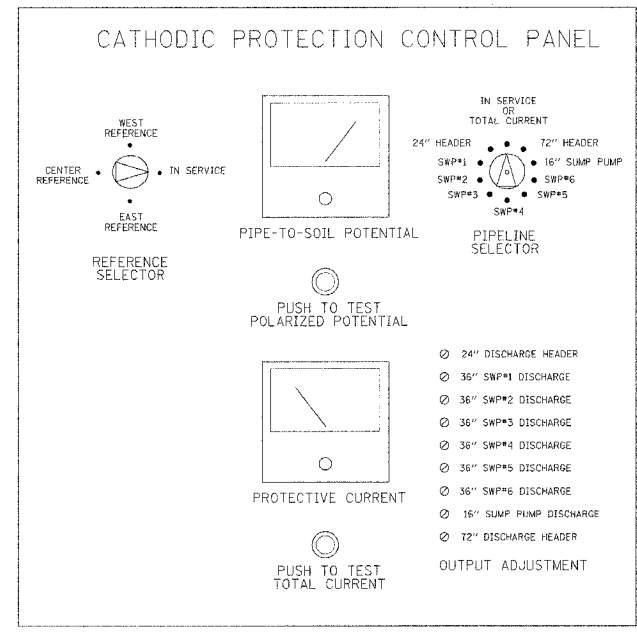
CATHODIC PROTECTION CONTROL PANEL

WEST REFERENCE

CENTER REFERENCE

IN SERVICE

EAST REFERENCE

REFERENCE SELECTOR

PIPE-TO-SOIL POTENTIAL

IN SERVICE OR TOTAL CURRENT

24" HEADER

72" HEADER

SWP#1

16" SUMP PUMP

SWP#2

SWP#6

SWP#3

SWP#5

SWP#4

PIPELINE SELECTOR

PUSH TO TEST POLARIZED POTENTIAL

24" DISCHARGE HEADER

36" SWP#1 DISCHARGE

36" SWP#2 DISCHARGE

36" SWP#3 DISCHARGE

36" SWP#4 DISCHARGE

36" SWP#5 DISCHARGE

36" SWP#6 DISCHARGE

16" SUMP PUMP DISCHARGE

72" DISCHARGE HEADER

PROTECTIVE CURRENT

PUSH TO TEST TOTAL CURRENT

OUTPUT ADJUSTMENT